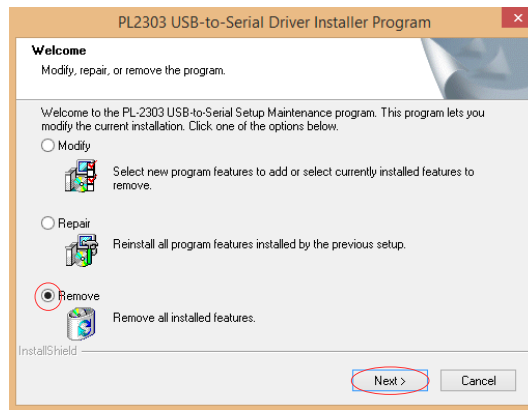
PL2303 USB-to-Serial Driver Installer Program

Welcome

Modify, repair, or remove the program.

Welcome to the PL-2303 USB-to-Serial Setup Maintenance program. This program lets you modify the current installation. Click one of the options below.

Modify

Select new program features to add or select currently installed features to remove.

Repair

Reinstall all program features installed by the previous setup.

Remove

Remove all installed features.

InstallShield

Next >

Cancel